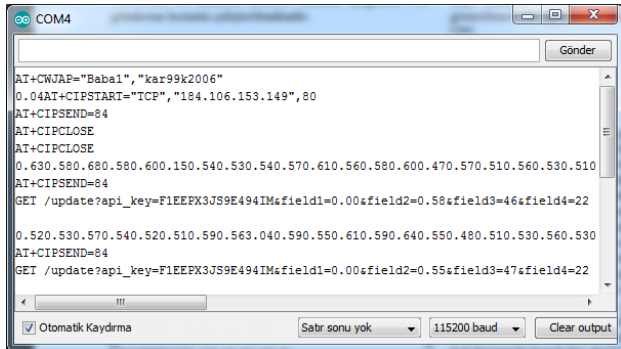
COM4

Gönder

AT+CWJAP="Baba1","kar99k2006"
0.04AT+CIPSTART="TCP","184.106.153.149",80
AT+CIPSEND=84
AT+CIPCLOSE
AT+CIPCLOSE
0.630.580.680.580.600.150.540.530.540.570.610.560.580.600.470.570.510.560.530.510
AT+CIPSEND=84
GET /update?api_key=F1EEPX3JS9E494IM&field1=0.00&field2=0.58&field3=46&field4=22

0.520.530.570.540.520.510.590.563.040.590.550.610.590.640.550.480.510.530.560.530
AT+CIPSEND=84
GET /update?api_key=F1EEPX3JS9E494IM&field1=0.00&field2=0.55&field3=47&field4=22

Otomatik Kaydırma
Satır sonu yok
115200 baud
Clear output